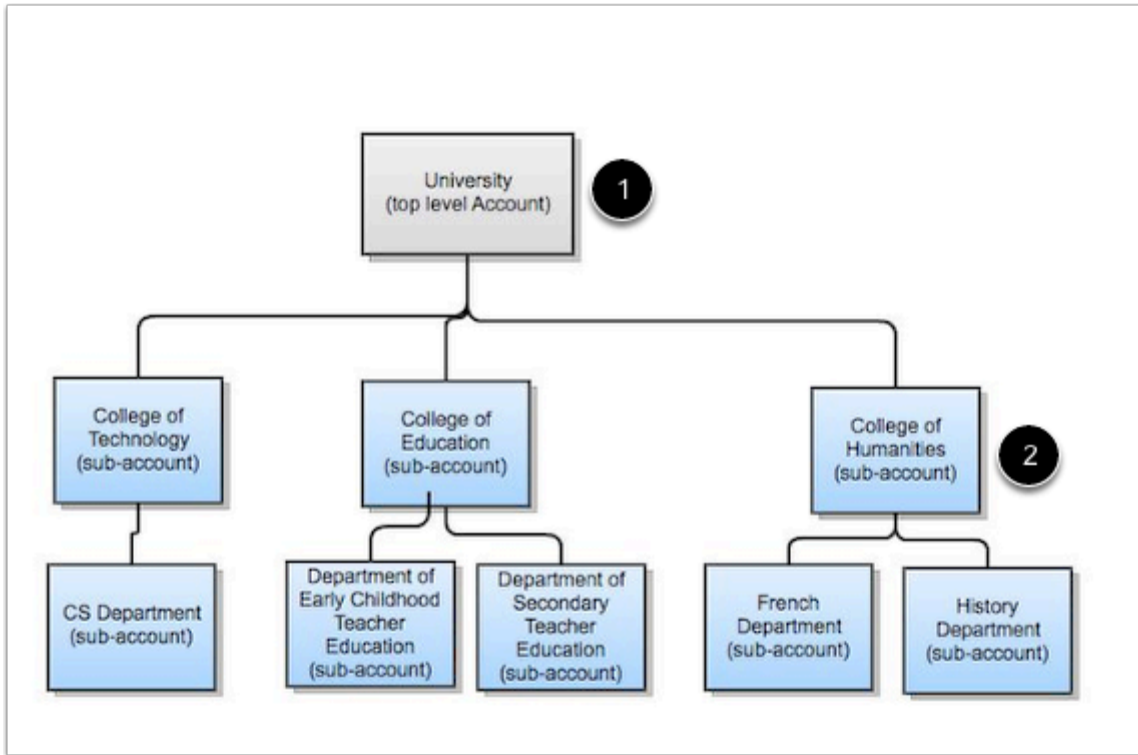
University
(top level Account)

1

College of Technology
(sub-account)

College of Education
(sub-account)

College of Humanities
(sub-account)

2

CS Department
(sub-account)

Department of Early Childhood Teacher Education
(sub-account)

Department of Secondary Teacher Education
(sub-account)

French Department
(sub-account)

History Department
(sub-account)